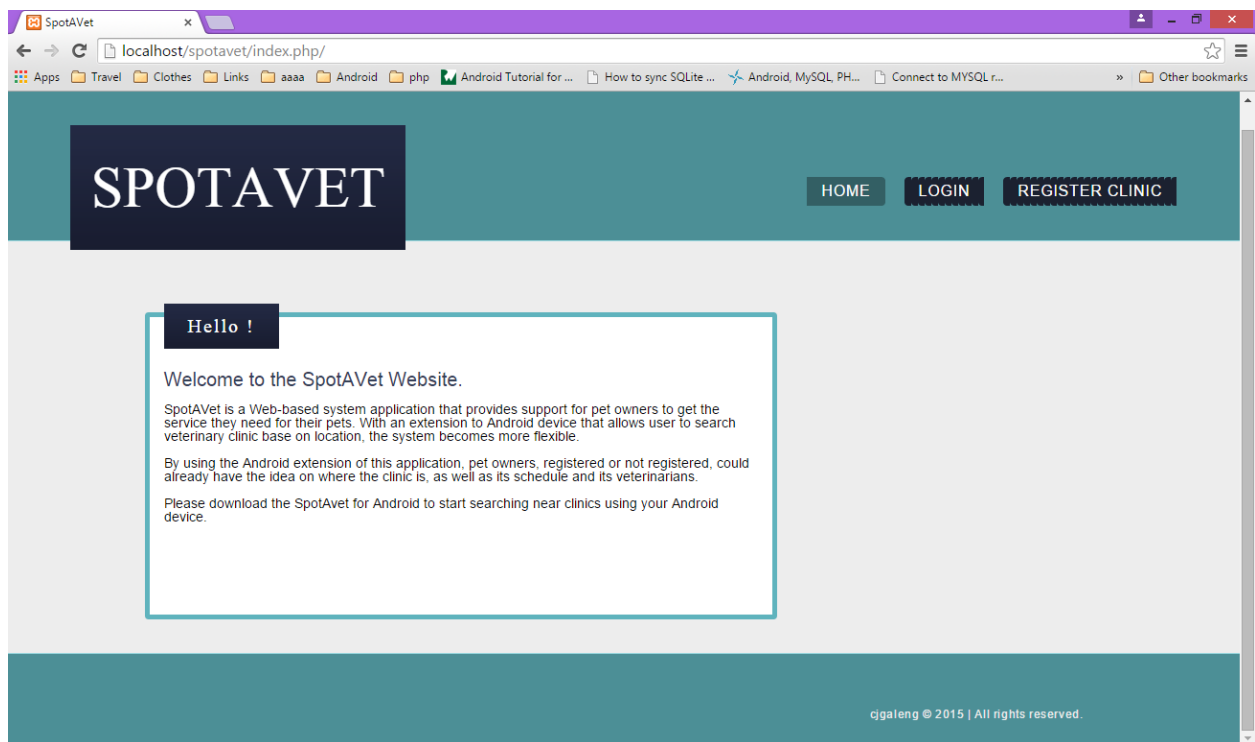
SpotAVet ×

localhost/spotavet/index.php/

Apps Travel Clothes Links aaaa Android php Android Tutorial for ... How to sync SQLite ... Android, MySQL, PH... Connect to MYSQL r... » Other bookmarks

SPOTAVET

HOME LOGIN REGISTER CLINIC

Hello !

Welcome to the SpotAVet Website.

SpotAVet is a Web-based system application that provides support for pet owners to get the service they need for their pets. With an extension to Android device that allows user to search veterinary clinic base on location, the system becomes more flexible.

By using the Android extension of this application, pet owners, registered or not registered, could already have the idea on where the clinic is, as well as its schedule and its veterinarians.

Please download the SpotAvet for Android to start searching near clinics using your Android device.

cjgaleng © 2015 | All rights reserved.